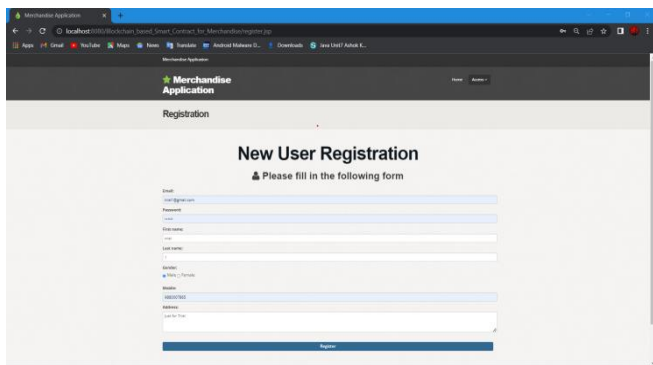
Merchandise Application

localhost:8080/Blockchain_based_Smart_Contract_for_Merchandise/register.jsp

Apps Gmail YouTube Maps News Translate Android Malware D... Downloads Java Unit7 Ashok K...

Merchandise Application

Merchandise Application

Home Access

Registration

New User Registration

Please fill in the following form

Email:
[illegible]@gmail.com

Password:
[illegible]

First name:
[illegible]

Last name:
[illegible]

Gender:
Male Female

Mobile:
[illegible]

Address:
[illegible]

Register